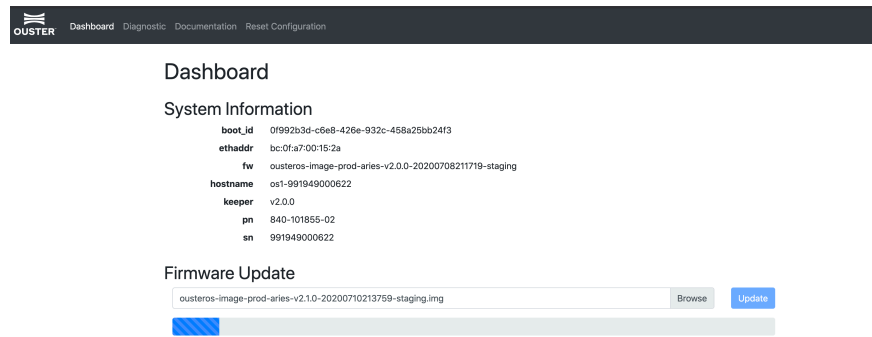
OUSTER Dashboard Diagnostic Documentation Reset Configuration

Dashboard

System Information

| | |
|---|---|
| boot_id | 0f992b3d-c6e8-426e-932c-458a25bb24f3 |
| ethaddr | bc:0f:a7:00:15:2a |
| fw | ousteros-image-prod-aries-v2.0.0-20200708211719-staging |
| hostname | os1-991949000622 |
| keeper | v2.0.0 |
| pn | 840-101855-02 |
| sn | 991949000622 |

Firmware Update

ousteros-image-prod-aries-v2.1.0-20200710213759-staging.img Browse Update